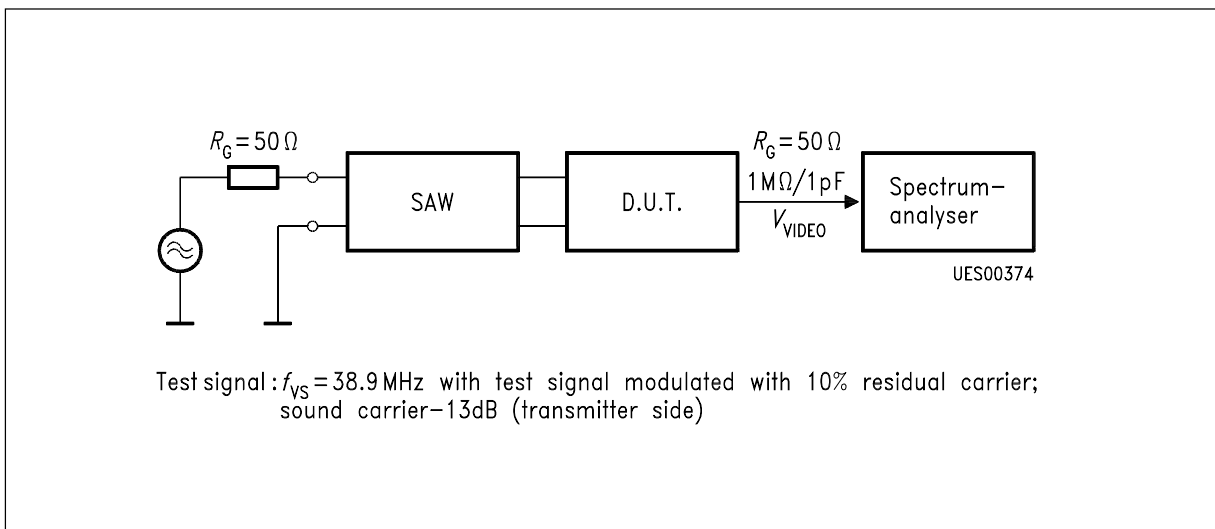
$R_G = 50\,\Omega$

SAW

D.U.T.

$R_G = 50\,\Omega$

$1\,M\Omega/1\,pF$

$V_{VIDEO}$

Spectrum–analyser

UES00374

Test signal : $f_{VS} = 38.9$ MHz with test signal modulated with 10% residual carrier; sound carrier–13dB (transmitter side)